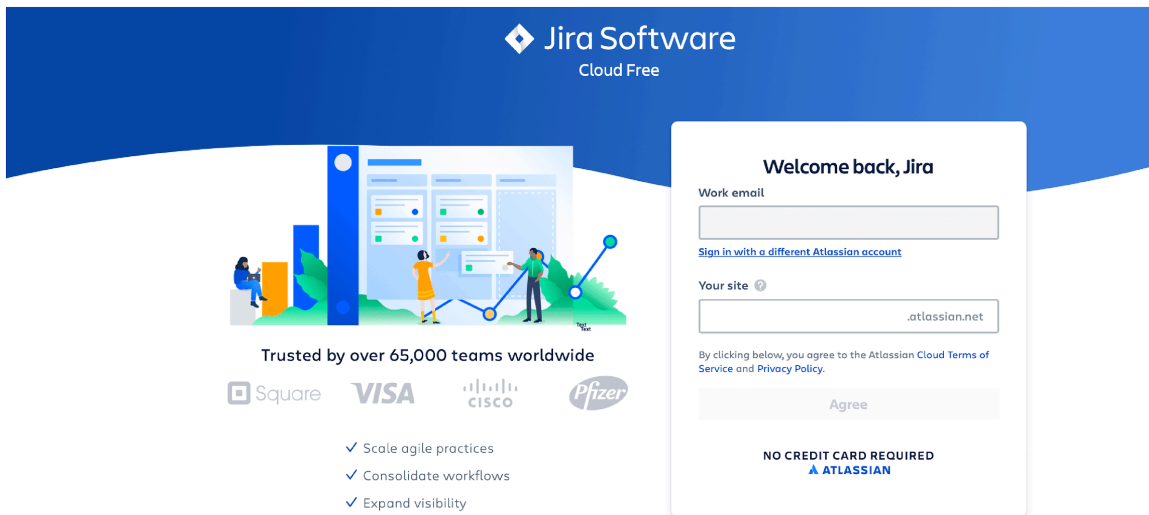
Jira Software
Cloud Free

Trusted by over 65,000 teams worldwide

Square VISA CISCO Pfizer

✓ Scale agile practices
✓ Consolidate workflows
✓ Expand visibility

Welcome back, Jira

Work email

Sign in with a different Atlassian account

Your site

.atlassian.net

By clicking below, you agree to the Atlassian Cloud Terms of Service and Privacy Policy.

Agree

NO CREDIT CARD REQUIRED
ATLASSIAN